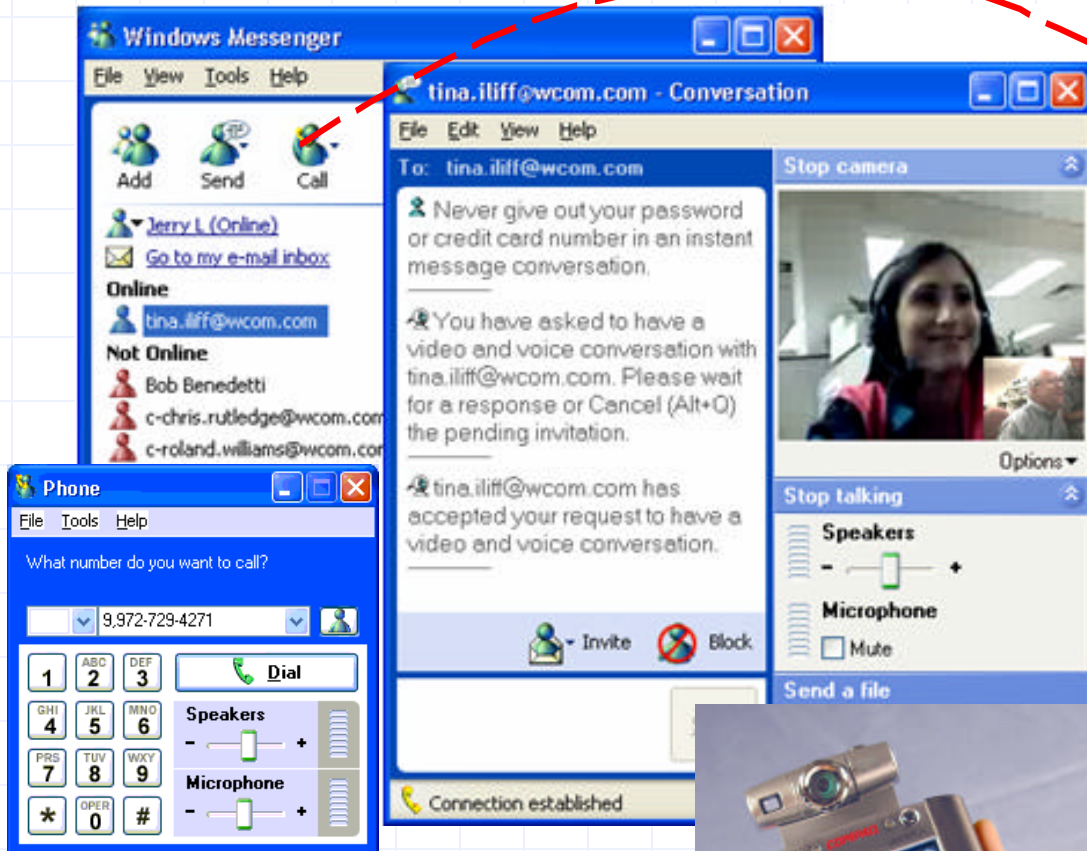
Windows Messenger

File View Tools Help

Add Send Call

Jerry L (Online)

Go to my e-mail inbox

Online

tina.iliff@wcom.com

Not Online

Bob Benedetti

c-chris.rutledge@wcom.com

c-roland.williams@wcom.com

tina.iliff@wcom.com - Conversation

File Edit View Help

To: tina.iliff@wcom.com

Never give out your password or credit card number in an instant message conversation.

You have asked to have a video and voice conversation with tina.iliff@wcom.com. Please wait for a response or Cancel (Alt+Q) the pending invitation.

tina.iliff@wcom.com has accepted your request to have a video and voice conversation.

Invite Block

Connection established

Stop camera

Options

Stop talking

Speakers

- +

Microphone

Mute

Send a file

Phone

File Tools Help

What number do you want to call?

9,972-729-4271

Dial

| 1 | ABC 2 | DEF 3 |
|---|---|---|
| GHI 4 | JKL 5 | MNO 6 |
| PRS 7 | TUV 8 | WXY 9 |
| * | OPER 0 | # |

Speakers

- +

Microphone

- +